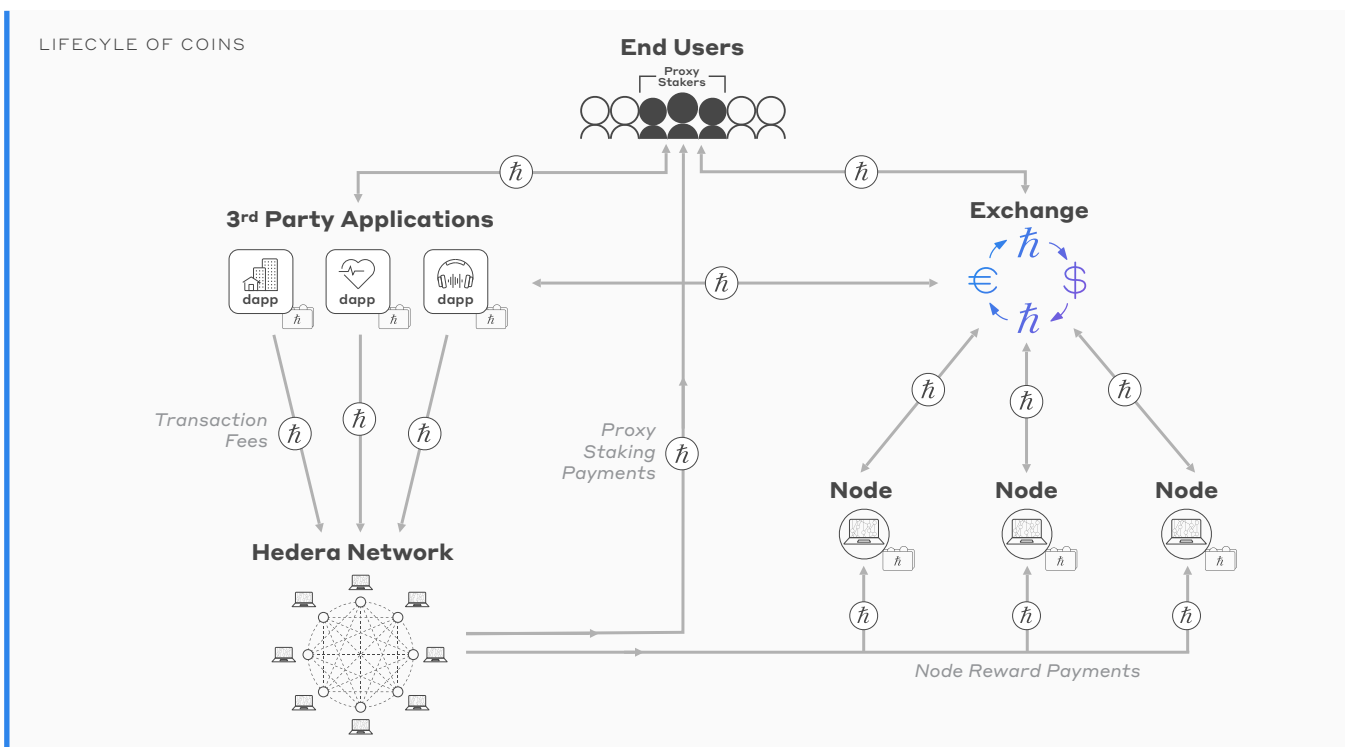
LIFECYLE OF COINS

End Users

Proxy Stakers

$\hbar$

$\hbar$

3rd Party Applications

dapp $\hbar$

dapp $\hbar$

dapp $\hbar$

$\hbar$

Exchange

$\hbar$

€

$

$\hbar$

$\hbar$

$\hbar$

$\hbar$

Transaction Fees

$\hbar$

$\hbar$

$\hbar$

Proxy Staking Payments

$\hbar$

Node

Node

Node

$\hbar$

$\hbar$

$\hbar$

Hedera Network

$\hbar$

$\hbar$

$\hbar$

Node Reward Payments